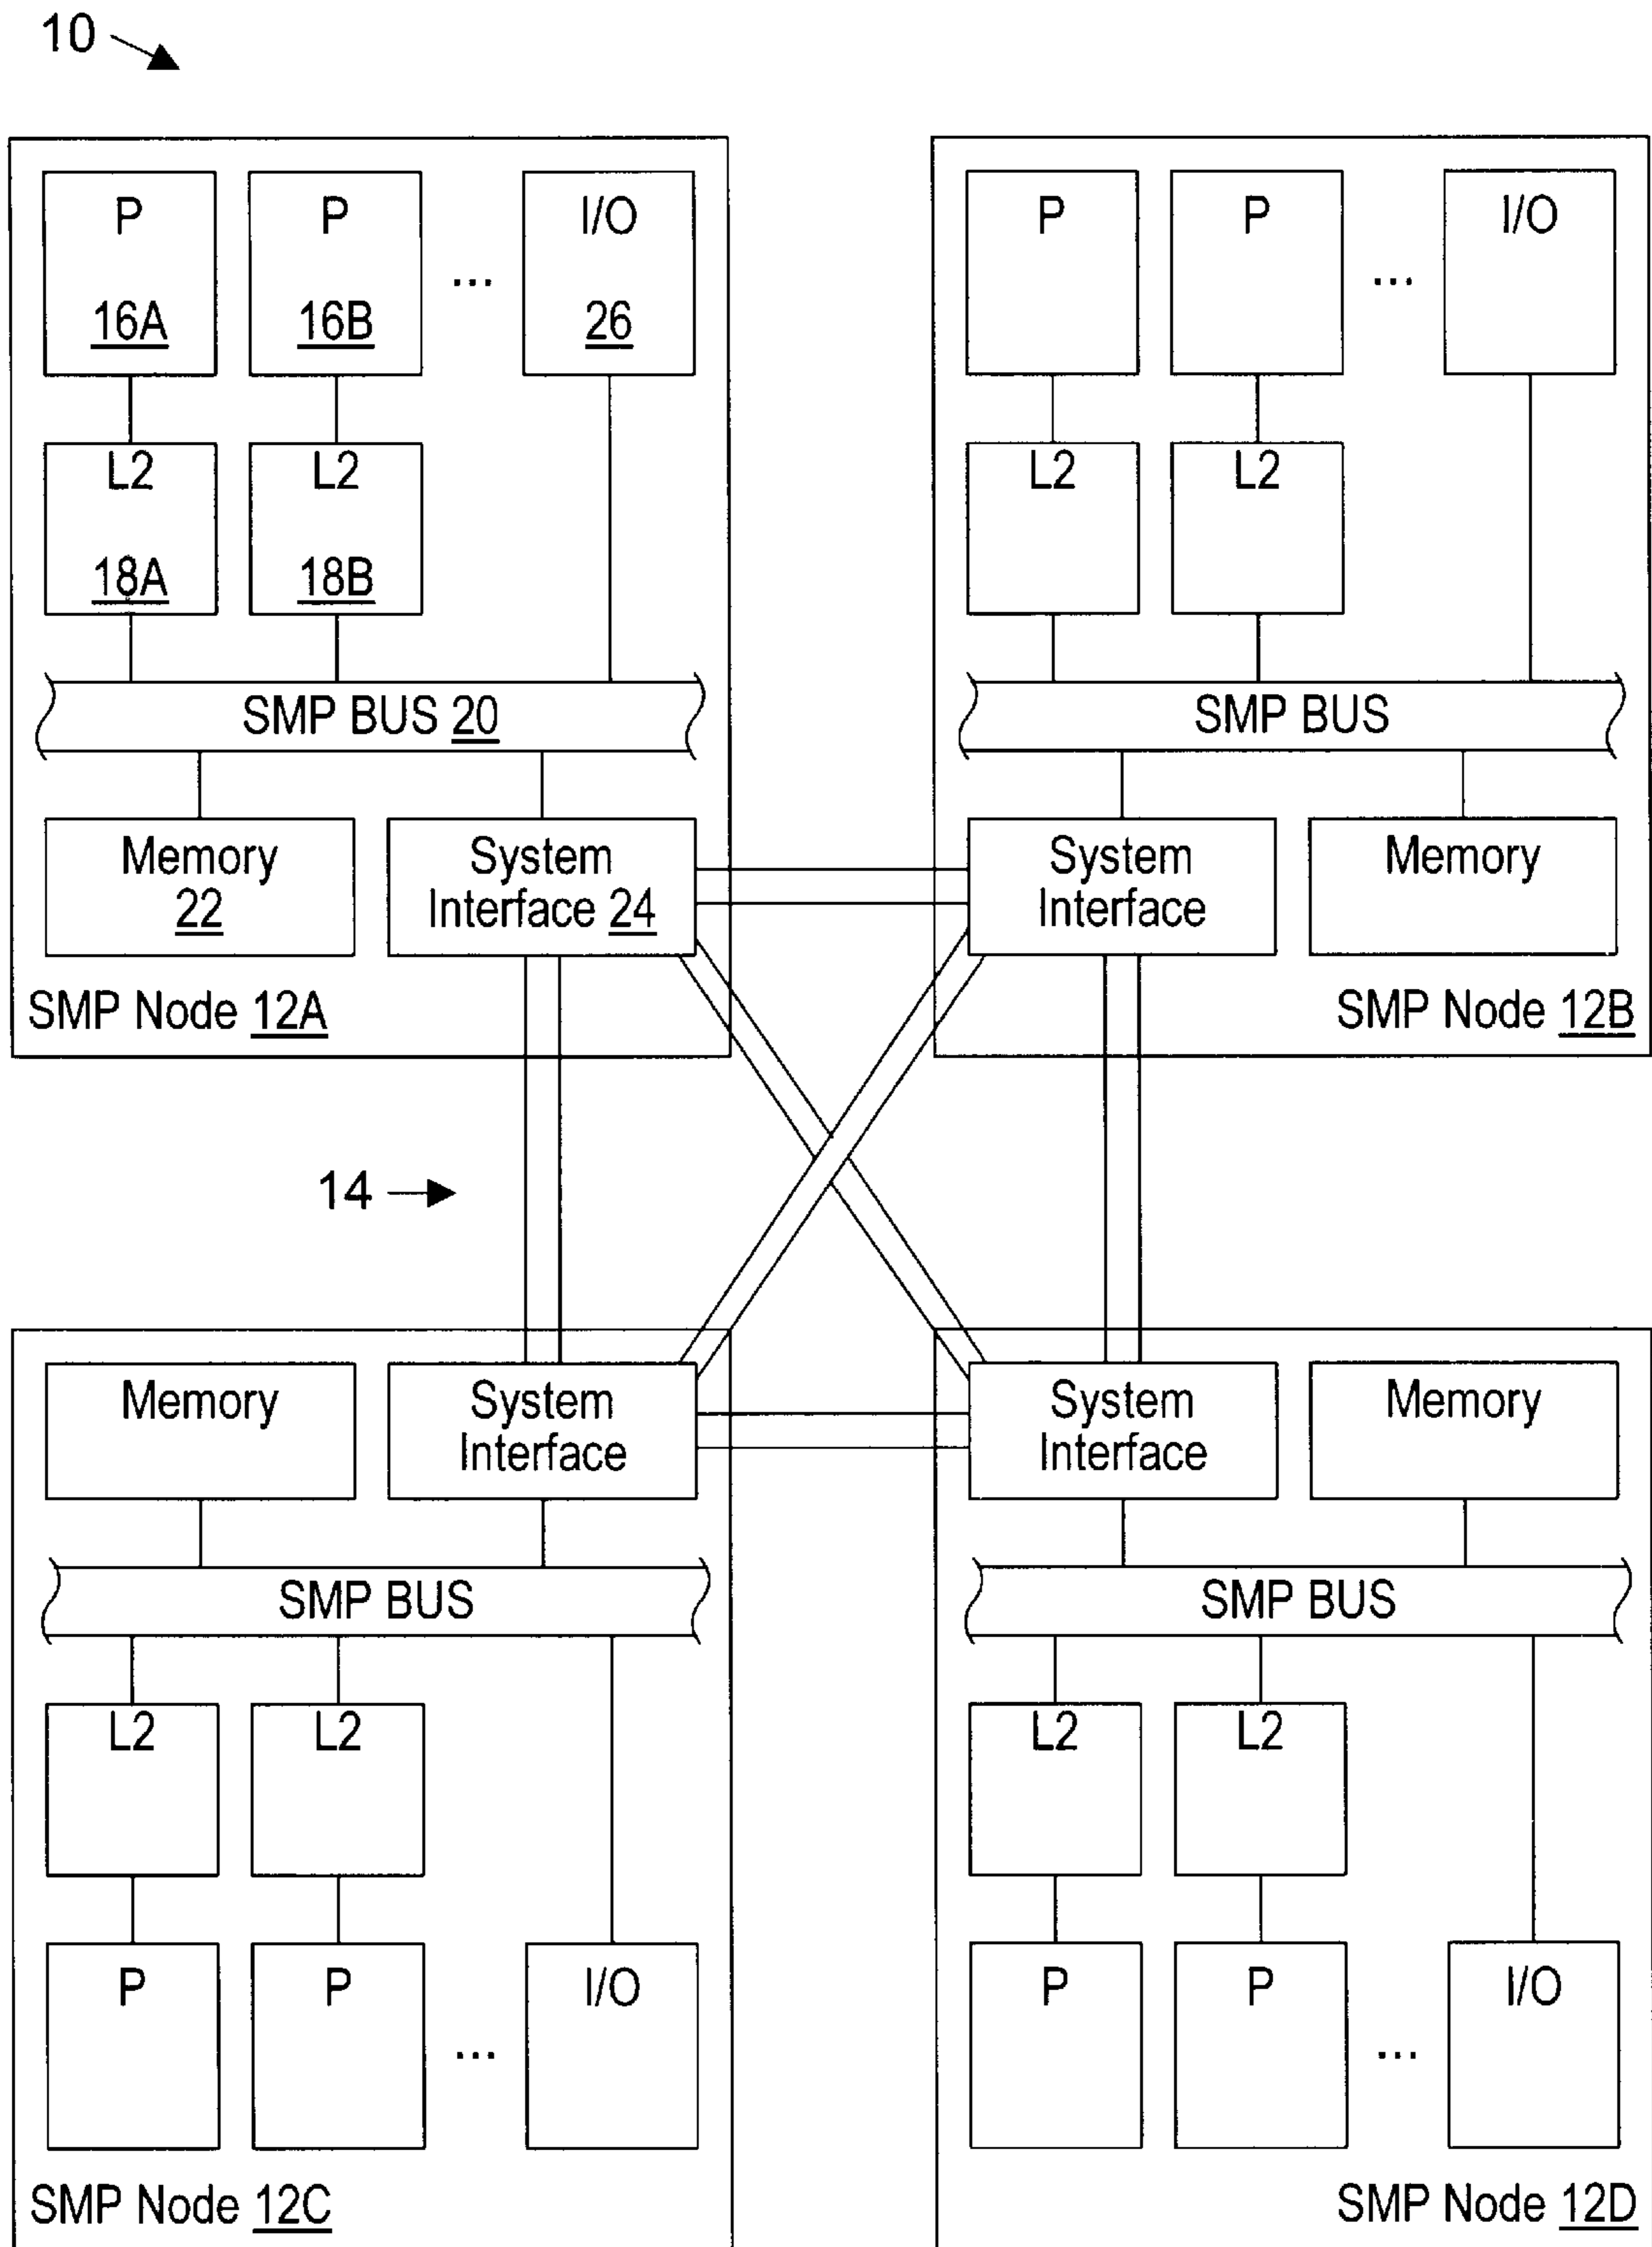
10

P 16A
P 16B
...
I/O 26
L2 18A
L2 18B
SMP BUS 20
Memory 22
System Interface 24
SMP Node 12A

P
P
...
I/O
L2
L2
SMP BUS
System Interface
Memory
SMP Node 12B

14

Memory
System Interface
SMP BUS
L2
L2
P
P
...
I/O
SMP Node 12C

System Interface
Memory
SMP BUS
L2
L2
P
P
...
I/O
SMP Node 12D